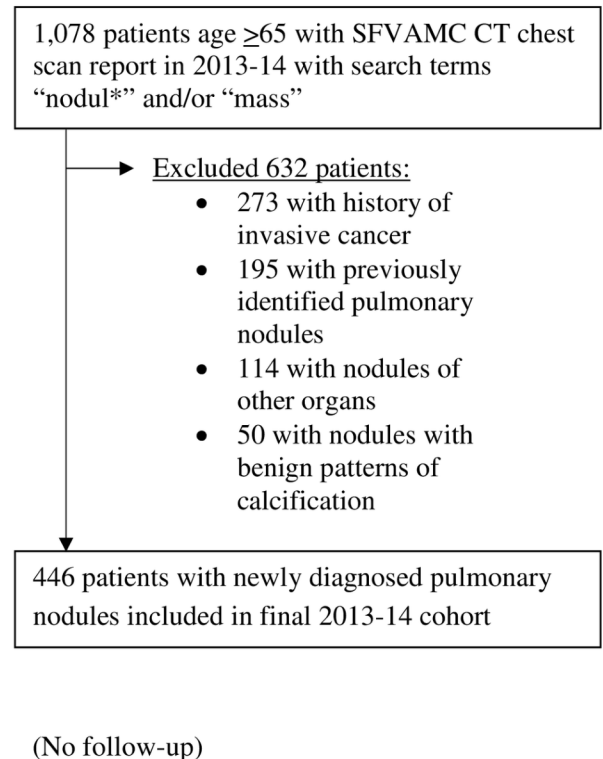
1,078 patients age $\geq$65 with SFVAMC CT chest scan report in 2013-14 with search terms “nodul*” and/or “mass”

Excluded 632 patients:
- 273 with history of invasive cancer
- 195 with previously identified pulmonary nodules
- 114 with nodules of other organs
- 50 with nodules with benign patterns of calcification

446 patients with newly diagnosed pulmonary nodules included in final 2013-14 cohort

(No follow-up)